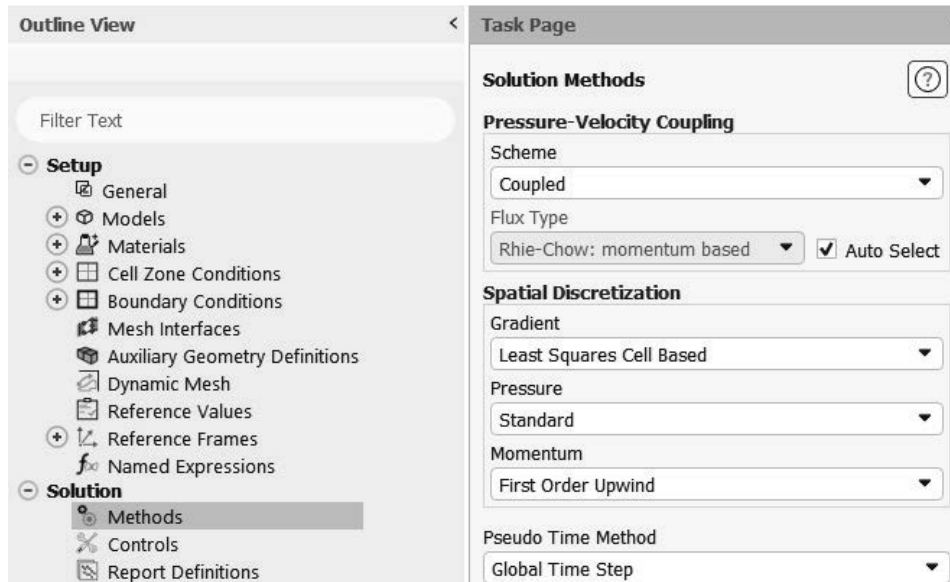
Outline View

Filter Text

Setup
General
Models
Materials
Cell Zone Conditions
Boundary Conditions
Mesh Interfaces
Auxiliary Geometry Definitions
Dynamic Mesh
Reference Values
Reference Frames
Named Expressions
Solution
Methods
Controls
Report Definitions

Task Page

Solution Methods

Pressure-Velocity Coupling
Scheme
Coupled
Flux Type
Rhie-Chow: momentum based
Auto Select

Spatial Discretization
Gradient
Least Squares Cell Based
Pressure
Standard
Momentum
First Order Upwind

Pseudo Time Method
Global Time Step